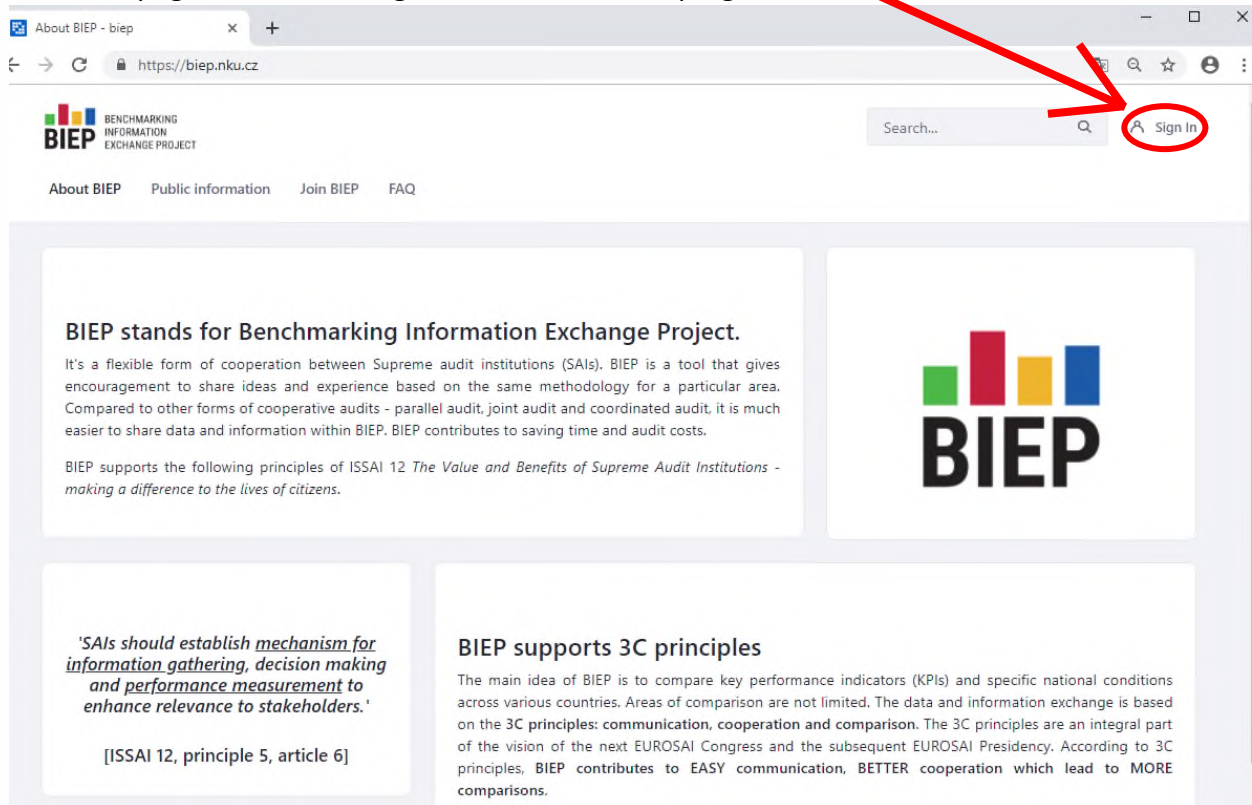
About BIEP - biep

https://biep.nku.cz

BIEP BENCHMARKING INFORMATION EXCHANGE PROJECT

Search...

Sign In

About BIEP Public information Join BIEP FAQ

BIEP stands for Benchmarking Information Exchange Project.

It's a flexible form of cooperation between Supreme audit institutions (SAIs). BIEP is a tool that gives encouragement to share ideas and experience based on the same methodology for a particular area. Compared to other forms of cooperative audits - parallel audit, joint audit and coordinated audit, it is much easier to share data and information within BIEP. BIEP contributes to saving time and audit costs.

BIEP supports the following principles of ISSAI 12 *The Value and Benefits of Supreme Audit Institutions - making a difference to the lives of citizens*.

BIEP

'SAIs should establish mechanism for information gathering, decision making and performance measurement to enhance relevance to stakeholders.'

[ISSAI 12, principle 5, article 6]

BIEP supports 3C principles

The main idea of BIEP is to compare key performance indicators (KPIs) and specific national conditions across various countries. Areas of comparison are not limited. The data and information exchange is based on the **3C principles: communication, cooperation and comparison**. The 3C principles are an integral part of the vision of the next EUROSAI Congress and the subsequent EUROSAI Presidency. According to 3C principles, **BIEP contributes to EASY communication, BETTER cooperation which lead to MORE comparisons**.